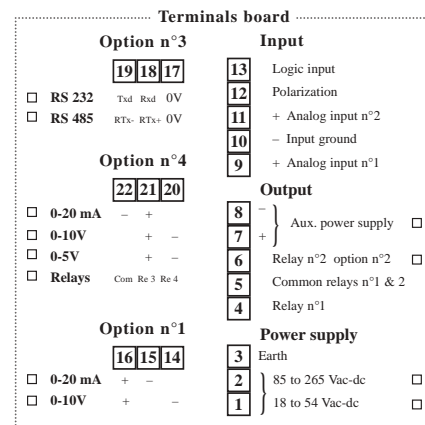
Terminals board

Option n°3

| 19 | 18 | 17 |
|---|---|---|

☐ RS 232 Txd Rxd 0V
☐ RS 485 RTx- RTx+ 0V

Option n°4

| 22 | 21 | 20 |
|---|---|---|

☐ 0-20 mA – +
☐ 0-10V + –
☐ 0-5V + –
☐ Relays Com Re 3 Re 4

Option n°1

| 16 | 15 | 14 |
|---|---|---|

☐ 0-20 mA + –
☐ 0-10V + –

Input

13 Logic input
12 Polarization
11 + Analog input n°2
10 – Input ground
9 + Analog input n°1

Output

8 –
7 + Aux. power supply ☐
6 Relay n°2 option n°2 ☐
5 Common relays n°1 & 2
4 Relay n°1

Power supply

3 Earth
2 85 to 265 Vac-dc ☐
1 18 to 54 Vac-dc ☐